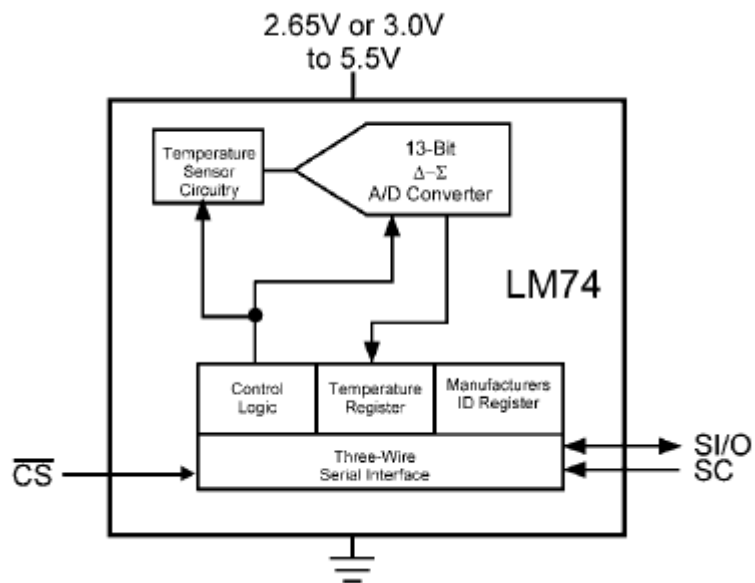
2.65V or 3.0V to 5.5V

Temperature Sensor Circuitry

13-Bit $\Delta-\Sigma$ A/D Converter

LM74

Control Logic

Temperature Register

Manufacturers ID Register

Three-Wire Serial Interface

$\overline{CS}$

SI/O

SC